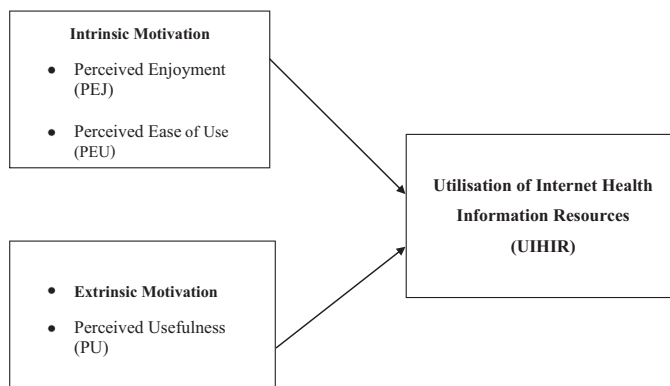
**Intrinsic Motivation**

- Perceived Enjoyment (PEJ)
- Perceived Ease of Use (PEU)

**Utilisation of Internet Health Information Resources (UIHIR)**

- **Extrinsic Motivation**
- Perceived Usefulness (PU)